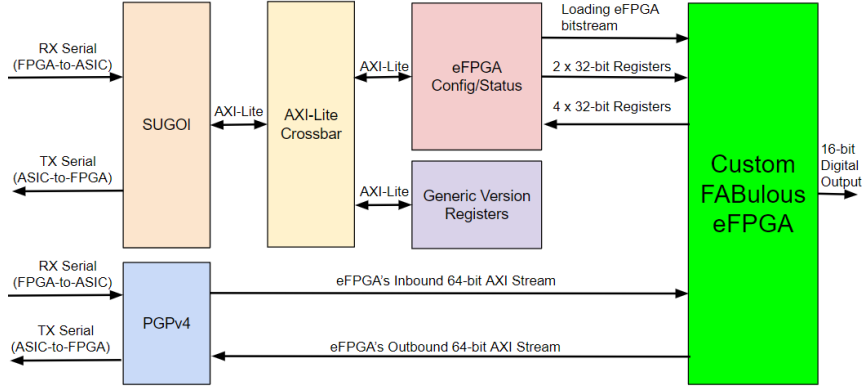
RX Serial
(FPGA-to-ASIC)

SUGOI

TX Serial
(ASIC-to-FPGA)

AXI-Lite

AXI-Lite
Crossbar

AXI-Lite

eFPGA
Config/Status

AXI-Lite

Generic Version
Registers

Loading eFPGA
bitstream

2 x 32-bit Registers

4 x 32-bit Registers

Custom
FABulous
eFPGA

16-bit
Digital
Output

RX Serial
(FPGA-to-ASIC)

PGPv4

TX Serial
(ASIC-to-FPGA)

eFPGA's Inbound 64-bit AXI Stream

eFPGA's Outbound 64-bit AXI Stream